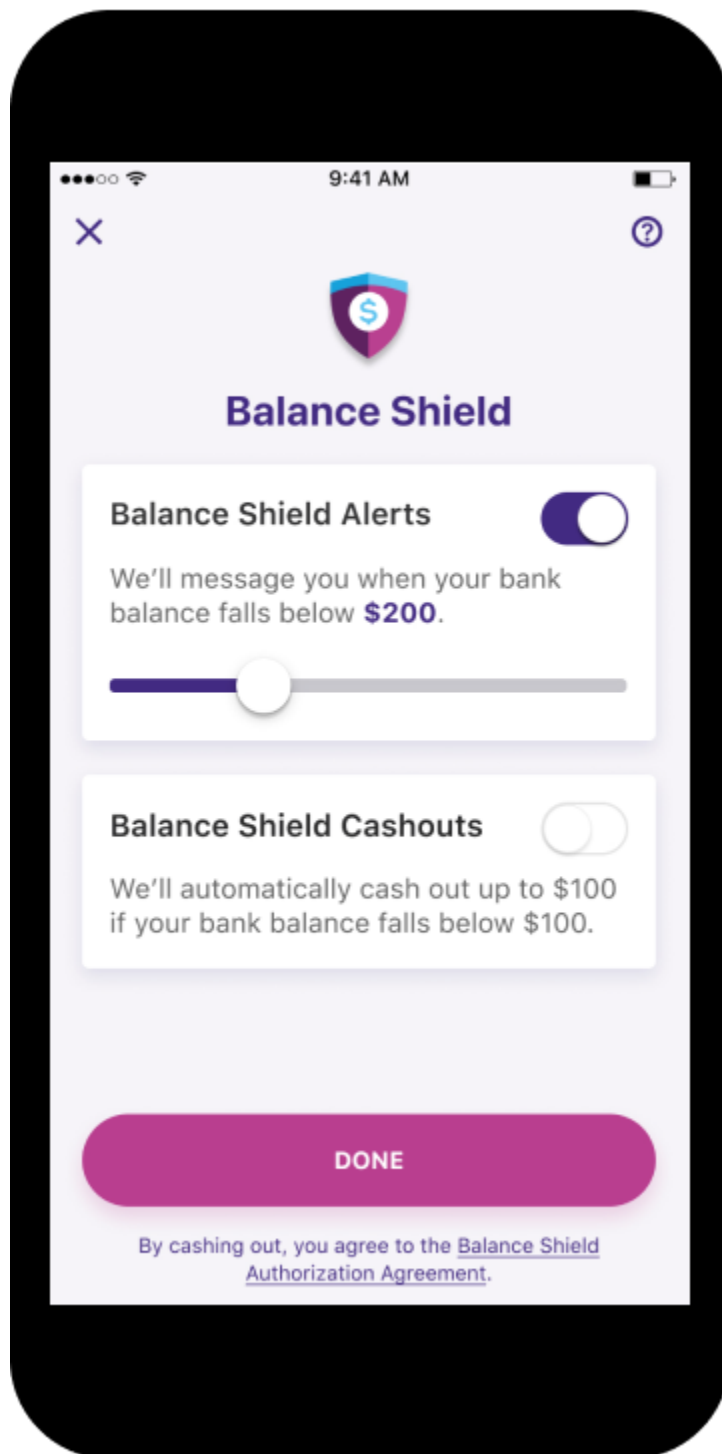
9:41 AM

Balance Shield

Balance Shield Alerts

We'll message you when your bank balance falls below $200.

Balance Shield Cashouts

We'll automatically cash out up to $100 if your bank balance falls below $100.

DONE

By cashing out, you agree to the Balance Shield Authorization Agreement.